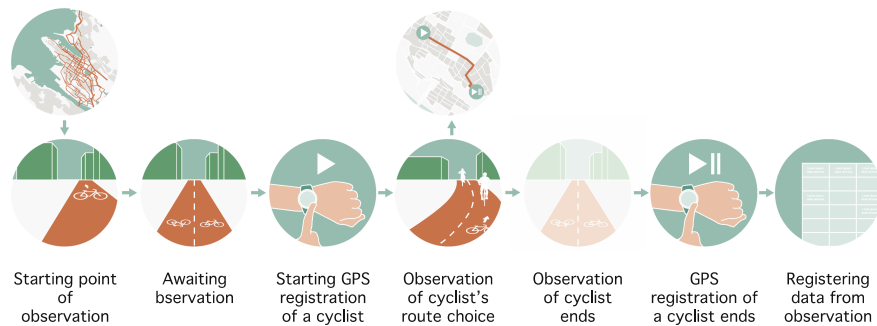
Starting point of observation

Awaiting bservation

Starting GPS registration of a cyclist

Observation of cyclist's route choice

Observation of cyclist ends

GPS registration of a cyclist ends

Registering data from observation